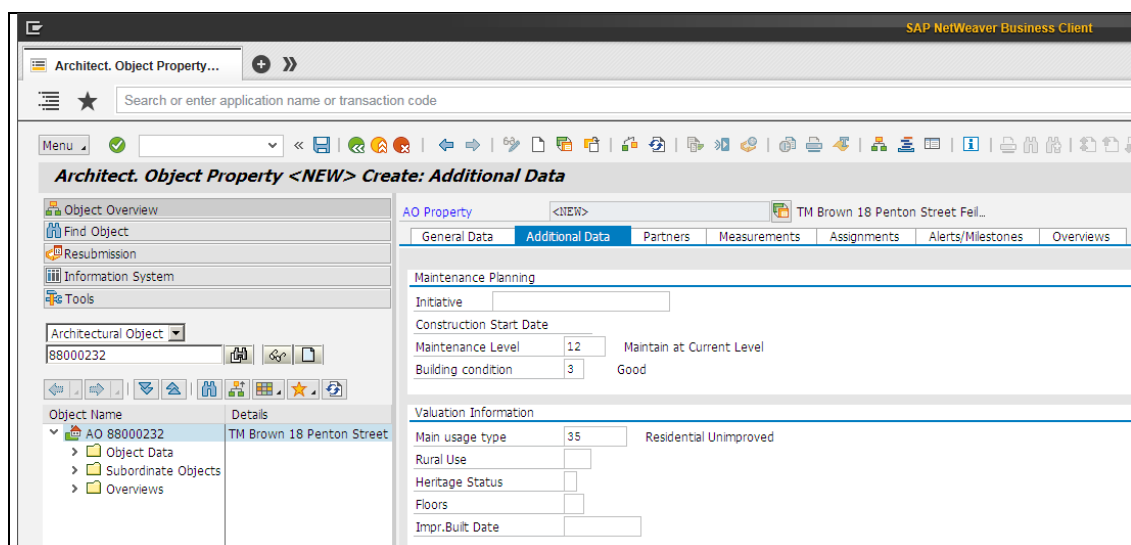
SAP NetWeaver Business Client

Architect. Object Property...

Search or enter application name or transaction code

Menu

Architect. Object Property <NEW> Create: Additional Data

Object Overview
Find Object
Resubmission
Information System
Tools

Architectural Object
88000232

| Object Name | Details |
|---|---|
| AO 88000232 | TM Brown 18 Penton Street |
| Object Data | |
| Subordinate Objects | |
| Overviews | |

AO Property <NEW> TM Brown 18 Penton Street Feil...

General Data | Additional Data | Partners | Measurements | Assignments | Alerts/Milestones | Overviews

Maintenance Planning
Initiative
Construction Start Date
Maintenance Level 12 Maintain at Current Level
Building condition 3 Good

Valuation Information
Main usage type 35 Residential Unimproved
Rural Use
Heritage Status
Floors
Impr.Built Date